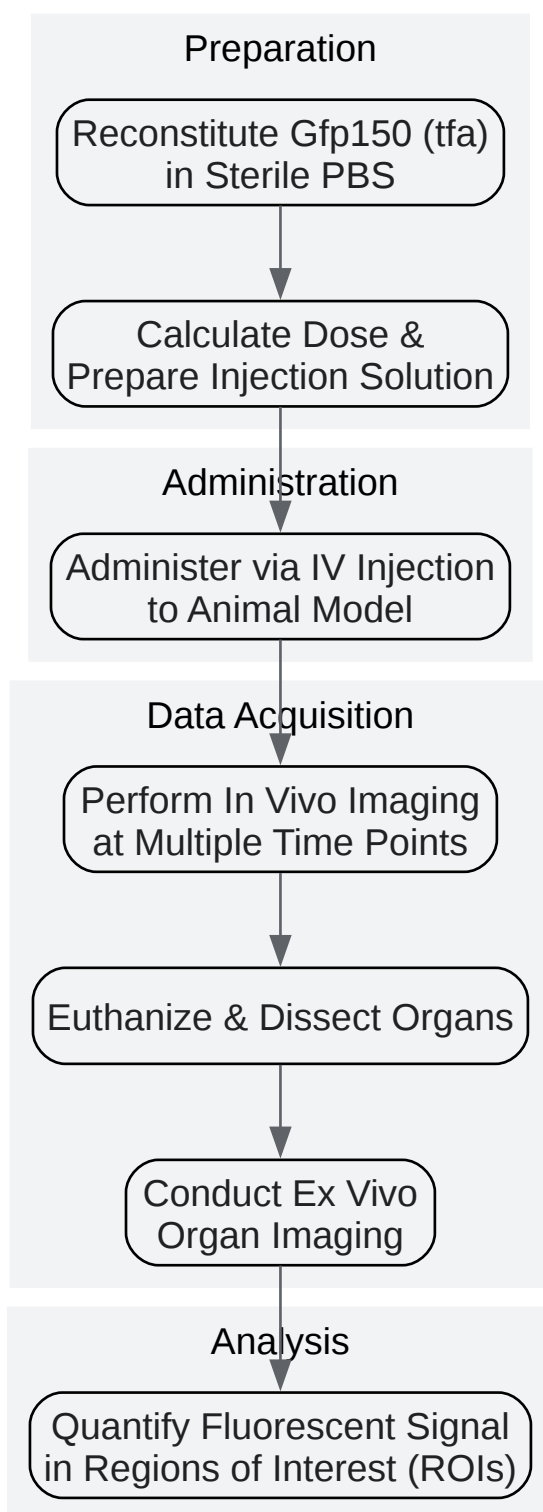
Preparation

Reconstitute Gfp150 (tfa) in Sterile PBS

Calculate Dose & Prepare Injection Solution

Administration

Administer via IV Injection to Animal Model

Data Acquisition

Perform In Vivo Imaging at Multiple Time Points

Euthanize & Dissect Organs

Conduct Ex Vivo Organ Imaging

Analysis

Quantify Fluorescent Signal in Regions of Interest (ROIs)